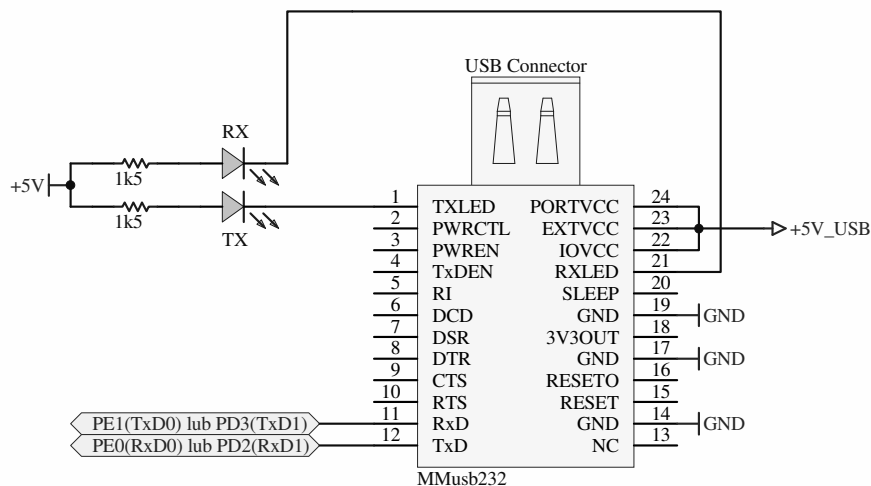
USB Connector

RX

+5V

1k5

1k5

TX

| Pin | Left | Right | Pin |
|---|---|---|---|
| 1 | TXLED | PORTVCC | 24 |
| 2 | PWRCTL | EXTVCC | 23 |
| 3 | PWREN | IOVCC | 22 |
| 4 | TxDEN | RXLED | 21 |
| 5 | RI | SLEEP | 20 |
| 6 | DCD | GND | 19 |
| 7 | DSR | 3V3OUT | 18 |
| 8 | DTR | GND | 17 |
| 9 | CTS | RESETO | 16 |
| 10 | RTS | RESET | 15 |
| 11 | RxD | GND | 14 |
| 12 | TxD | NC | 13 |

+5V_USB

GND

GND

GND

PE1(TxD0) lub PD3(TxD1)

PE0(RxD0) lub PD2(RxD1)

MMusb232